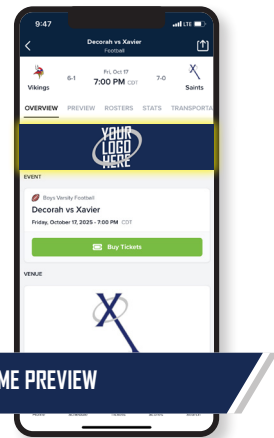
9:47

Decorah vs Xavier
Football

Vikings 6-1
Fri, Oct 17
7:00 PM CDT
7-0 Saints

OVERVIEW PREVIEW ROSTERS STATS TRANSPORTA

YOUR LOGO HERE

EVENT

Boys Varsity Football
Decorah vs Xavier
Friday, October 17, 2025 - 7:00 PM CDT

Buy Tickets

VENUE

ME PREVIEW